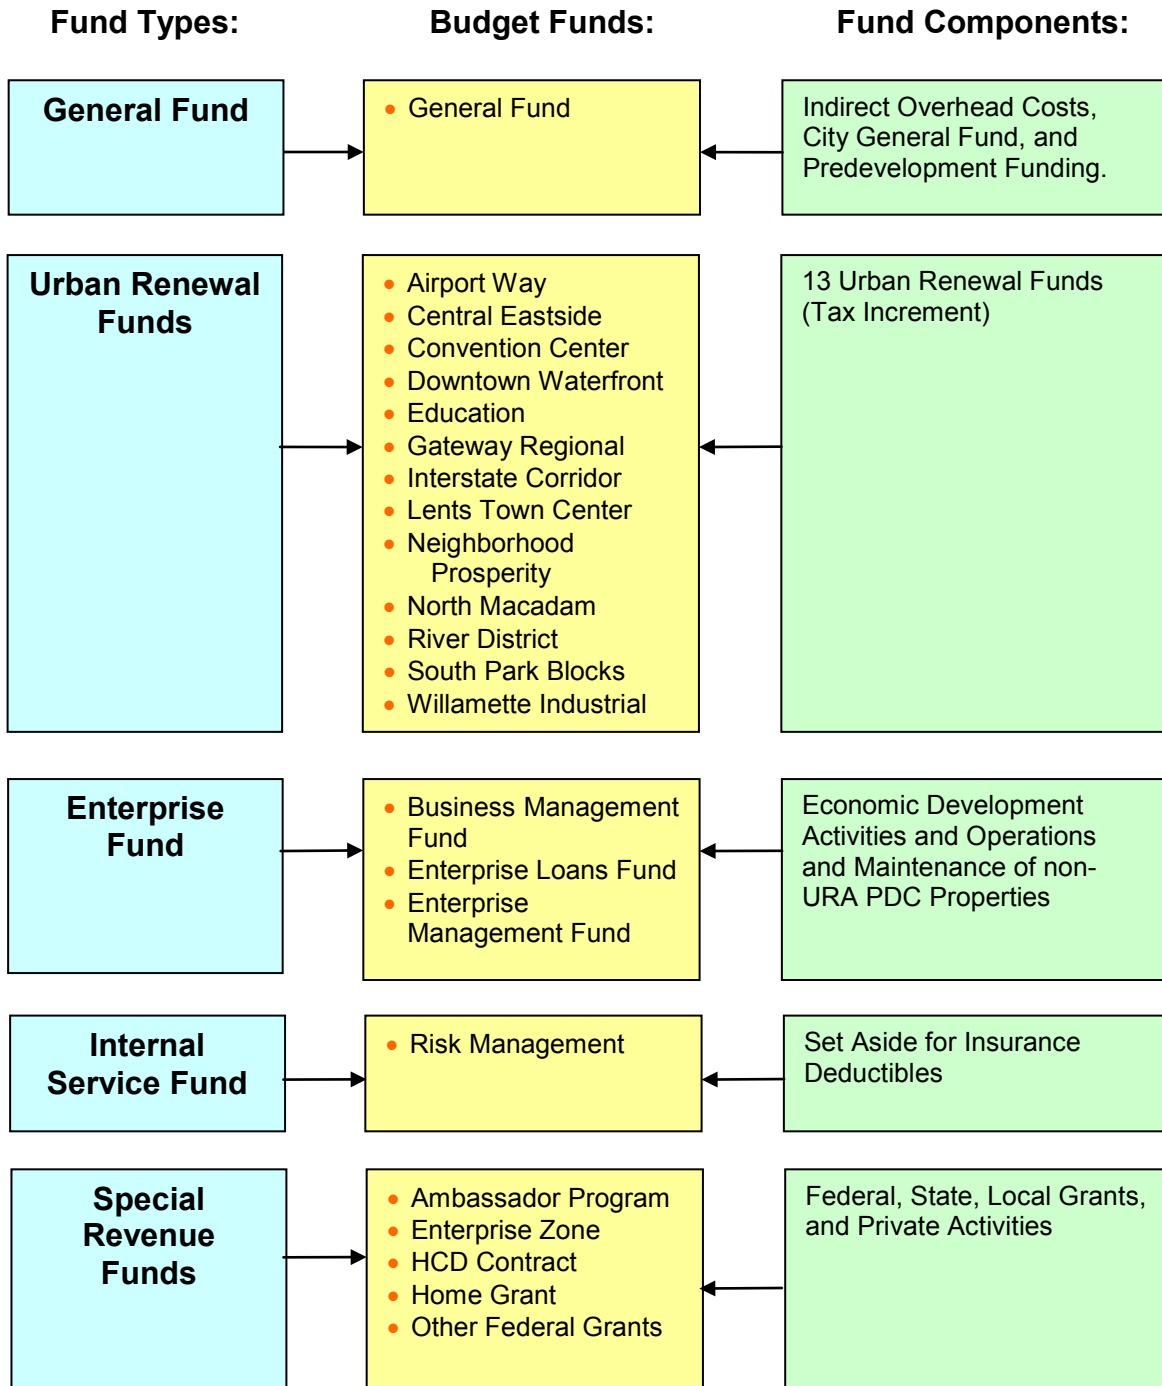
Fund Types:

Budget Funds:

Fund Components:

General Fund

• General Fund

Indirect Overhead Costs, City General Fund, and Predevelopment Funding.

Urban Renewal Funds

• Airport Way
• Central Eastside
• Convention Center
• Downtown Waterfront
• Education
• Gateway Regional
• Interstate Corridor
• Lents Town Center
• Neighborhood Prosperity
• North Macadam
• River District
• South Park Blocks
• Willamette Industrial

13 Urban Renewal Funds (Tax Increment)

Enterprise Fund

• Business Management Fund
• Enterprise Loans Fund
• Enterprise Management Fund

Economic Development Activities and Operations and Maintenance of non-URA PDC Properties

Internal Service Fund

• Risk Management

Set Aside for Insurance Deductibles

Special Revenue Funds

• Ambassador Program
• Enterprise Zone
• HCD Contract
• Home Grant
• Other Federal Grants

Federal, State, Local Grants, and Private Activities